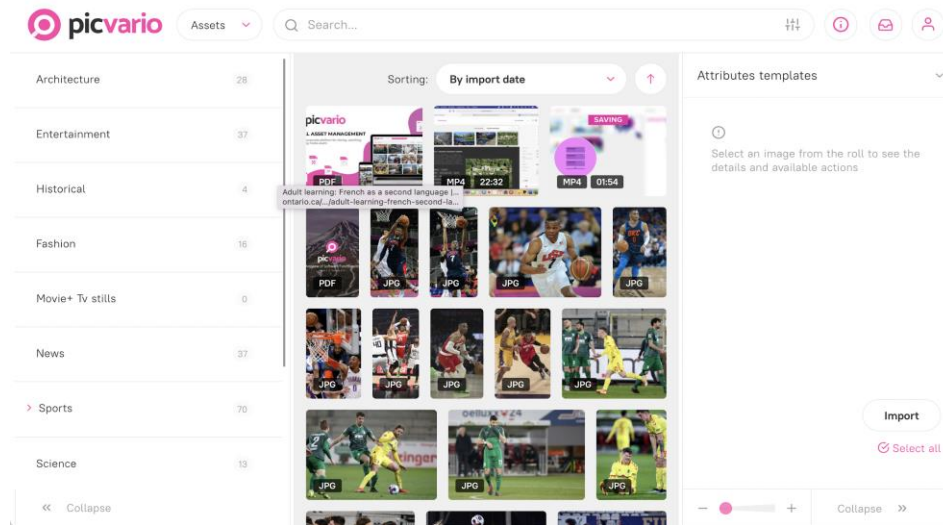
picvario Assets Search...

Architecture 28
Entertainment 37
Historical 4
Fashion 16
Movie+ Tv stills 0
News 37
Sports 70
Science 13
Collapse

Sorting: By import date

picvario
L ASSET MANAGEMENT
PDF
MP4 22:32
SAVING
MP4 01:54
Adult learning: French as a second language |...
ontario.ca/.../adult-learning-french-second-la...
picvario
PDF
JPG
JPG
JPG
JPG
JPG
JPG
JPG
JPG
JPG
JPG
JPG
JPG

Attributes templates
Select an image from the roll to see the details and available actions
Import
Select all
Collapse